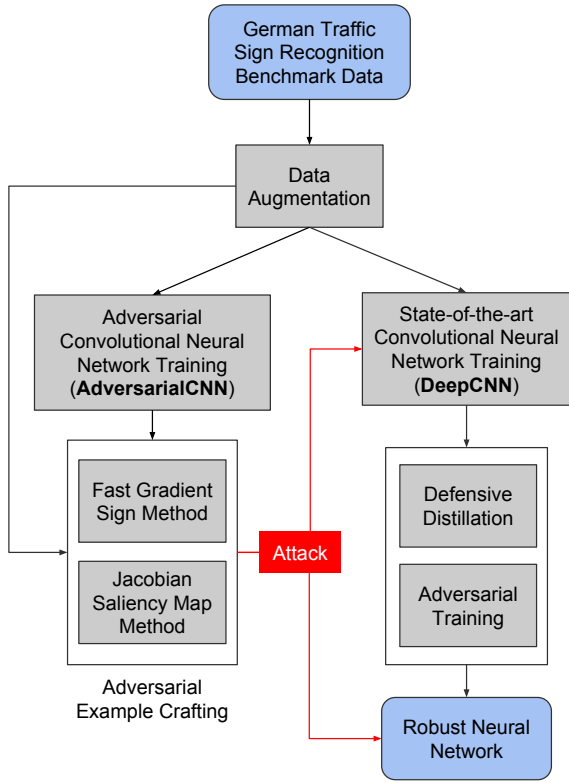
German Traffic Sign Recognition Benchmark Data

Data Augmentation

Adversarial Convolutional Neural Network Training (**AdversarialCNN**)

State-of-the-art Convolutional Neural Network Training (**DeepCNN**)

Fast Gradient Sign Method

Jacobian Saliency Map Method

Attack

Defensive Distillation

Adversarial Training

Adversarial Example Crafting

Robust Neural Network